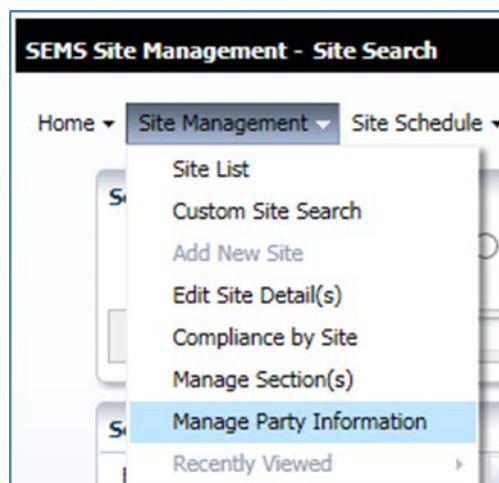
SEMS Site Management - Site Search

Home ▾ Site Management ▾ Site Schedule ▾

Site List
Custom Site Search
Add New Site
Edit Site Detail(s)
Compliance by Site
Manage Section(s)
Manage Party Information
Recently Viewed

S
S